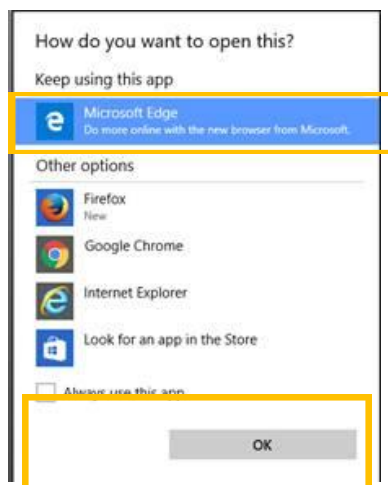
How do you want to open this?

Keep using this app

Microsoft Edge
Do more online with the new browser from Microsoft.

Other options

Firefox
New

Google Chrome

Internet Explorer

Look for an app in the Store

Always use this app

OK